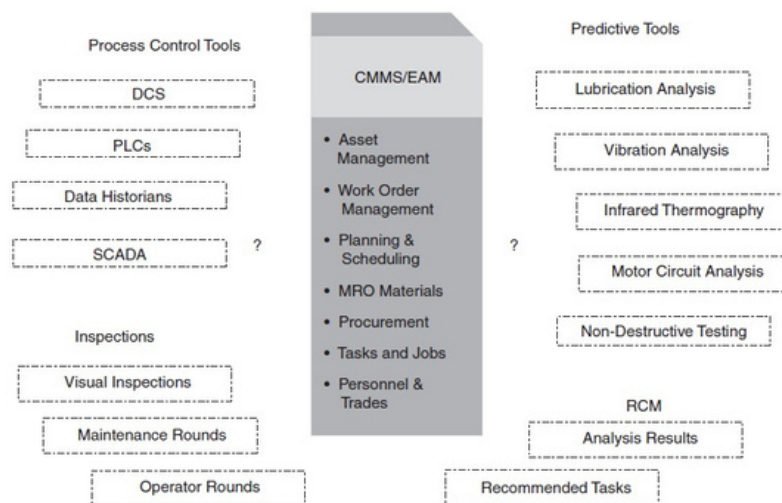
Process Control Tools

DCS

PLCs

Data Historians

SCADA

?

Inspections

Visual Inspections

Maintenance Rounds

Operator Rounds

CMMS/EAM

- Asset Management
- Work Order Management
- Planning & Scheduling
- MRO Materials
- Procurement
- Tasks and Jobs
- Personnel & Trades

Predictive Tools

Lubrication Analysis

Vibration Analysis

Infrared Thermography

?

Motor Circuit Analysis

Non-Destructive Testing

RCM

Analysis Results

Recommended Tasks